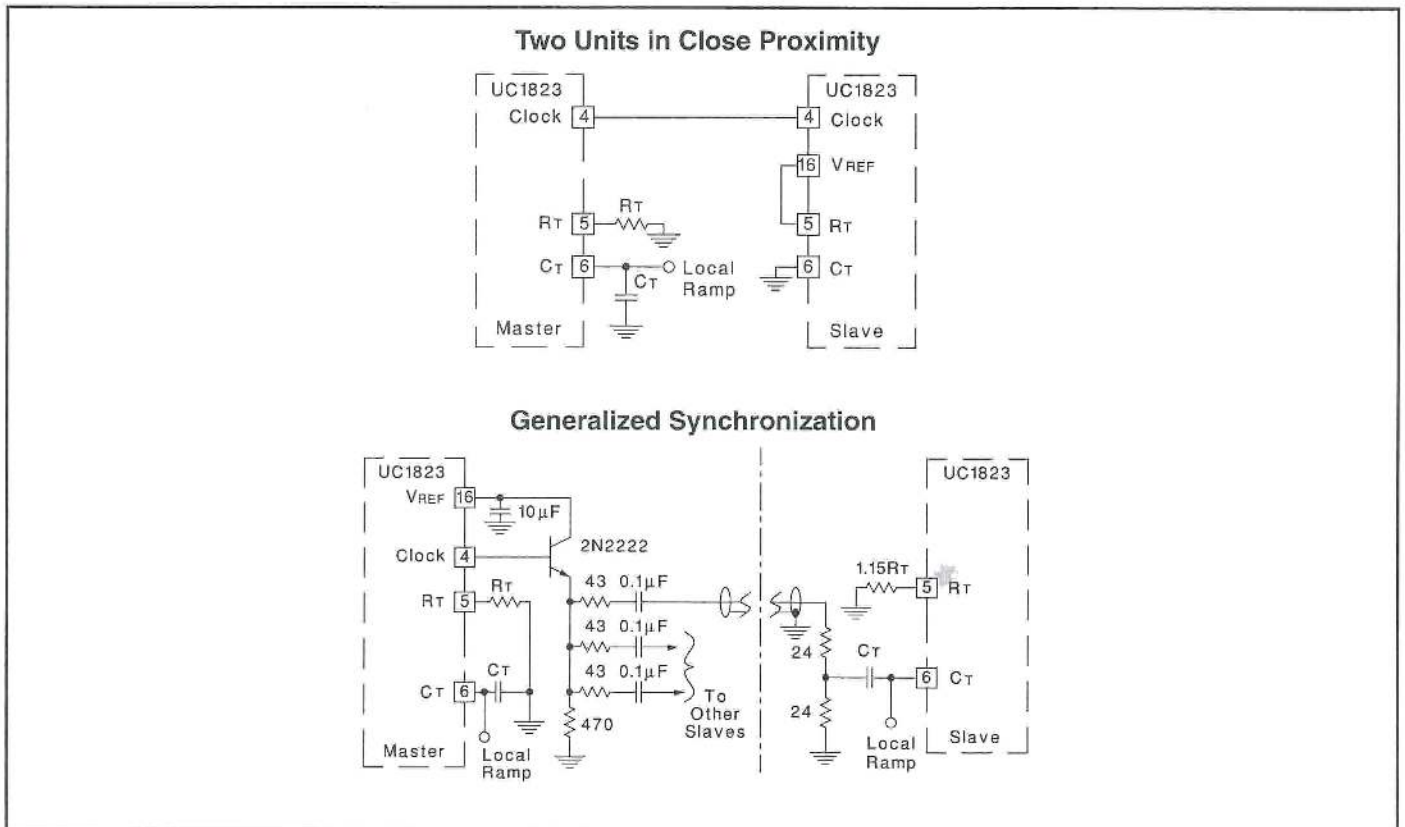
Two Units in Close Proximity

UC1823
Clock 4
RT 5
RT
CT 6
CT
Local Ramp
Master

UC1823
4 Clock
16 VREF
5 RT
6 CT
Slave

Generalized Synchronization

UC1823
VREF 16
10µF
Clock 4
2N2222
RT 5
RT
CT 6
CT
Master
Local Ramp
43 0.1µF
43 0.1µF
43 0.1µF
470
To Other Slaves

24
24
CT
Local Ramp
1.15RT
UC1823
5 RT
6 CT
Slave